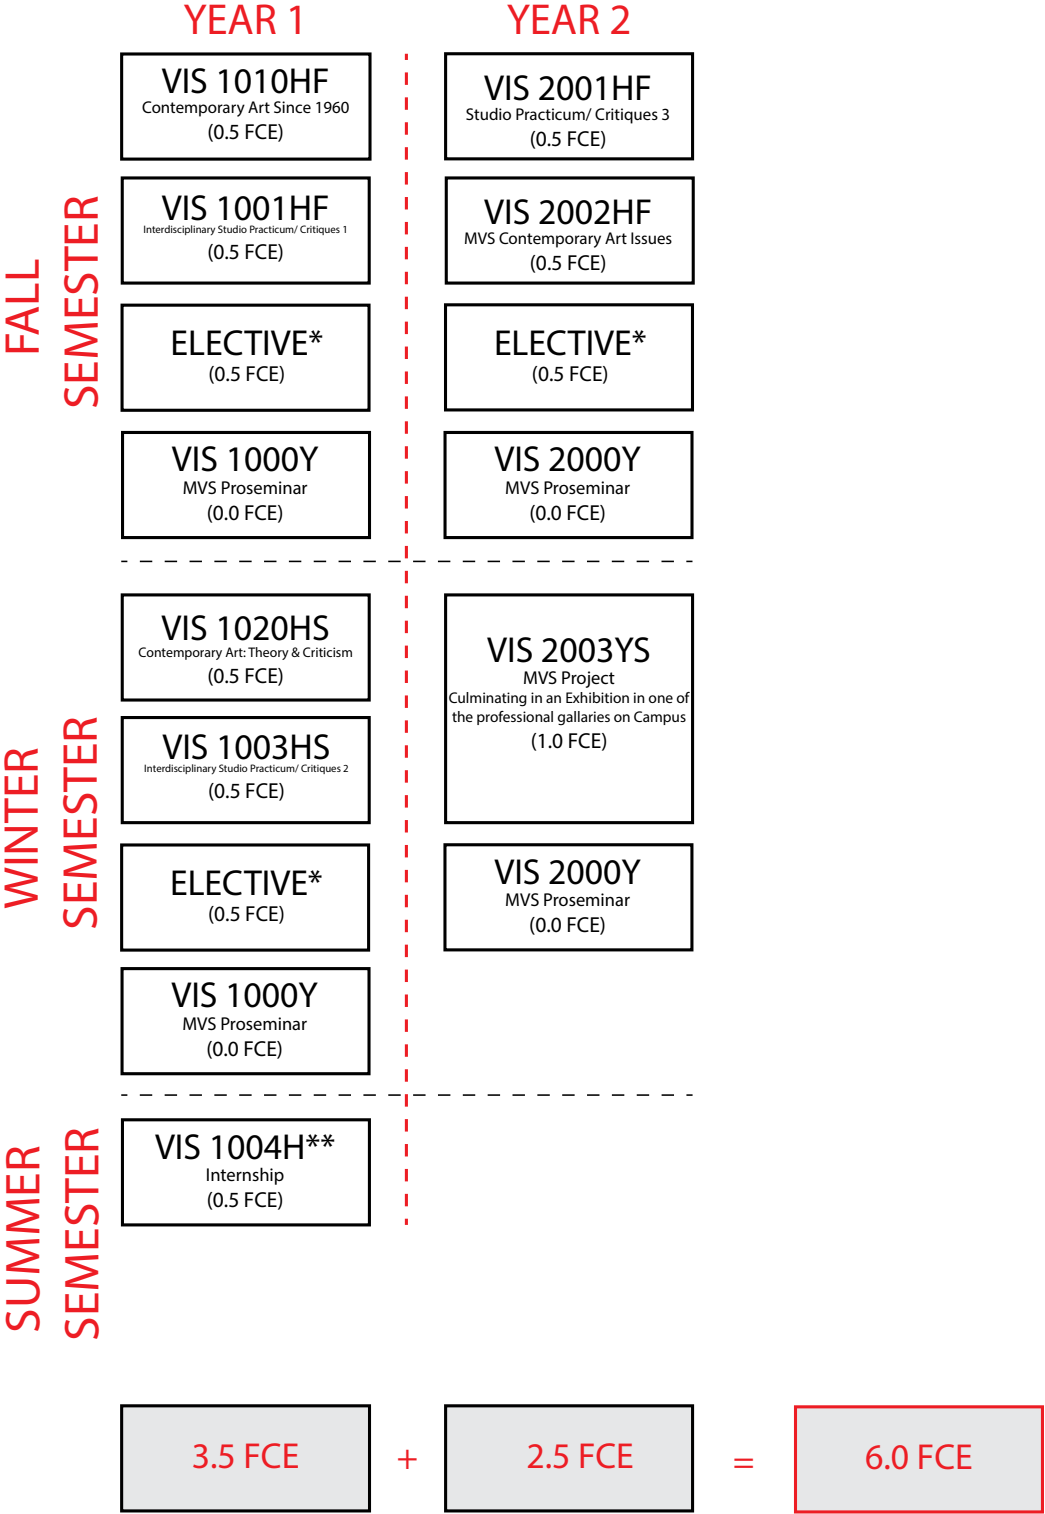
YEAR 1

YEAR 2

FALL SEMESTER

VIS 1010HF
Contemporary Art Since 1960
(0.5 FCE)

VIS 2001HF
Studio Practicum/ Critiques 3
(0.5 FCE)

VIS 1001HF
Interdisciplinary Studio Practicum/ Critiques 1
(0.5 FCE)

VIS 2002HF
MVS Contemporary Art Issues
(0.5 FCE)

ELECTIVE*
(0.5 FCE)

ELECTIVE*
(0.5 FCE)

VIS 1000Y
MVS Proseminar
(0.0 FCE)

VIS 2000Y
MVS Proseminar
(0.0 FCE)

WINTER SEMESTER

VIS 1020HS
Contemporary Art: Theory & Criticism
(0.5 FCE)

VIS 2003YS
MVS Project
Culminating in an Exhibition in one of the professional gallaries on Campus
(1.0 FCE)

VIS 1003HS
Interdisciplinary Studio Practicum/ Critiques 2
(0.5 FCE)

ELECTIVE*
(0.5 FCE)

VIS 2000Y
MVS Proseminar
(0.0 FCE)

VIS 1000Y
MVS Proseminar
(0.0 FCE)

SUMMER SEMESTER

VIS 1004H**
Internship
(0.5 FCE)

3.5 FCE + 2.5 FCE = 6.0 FCE